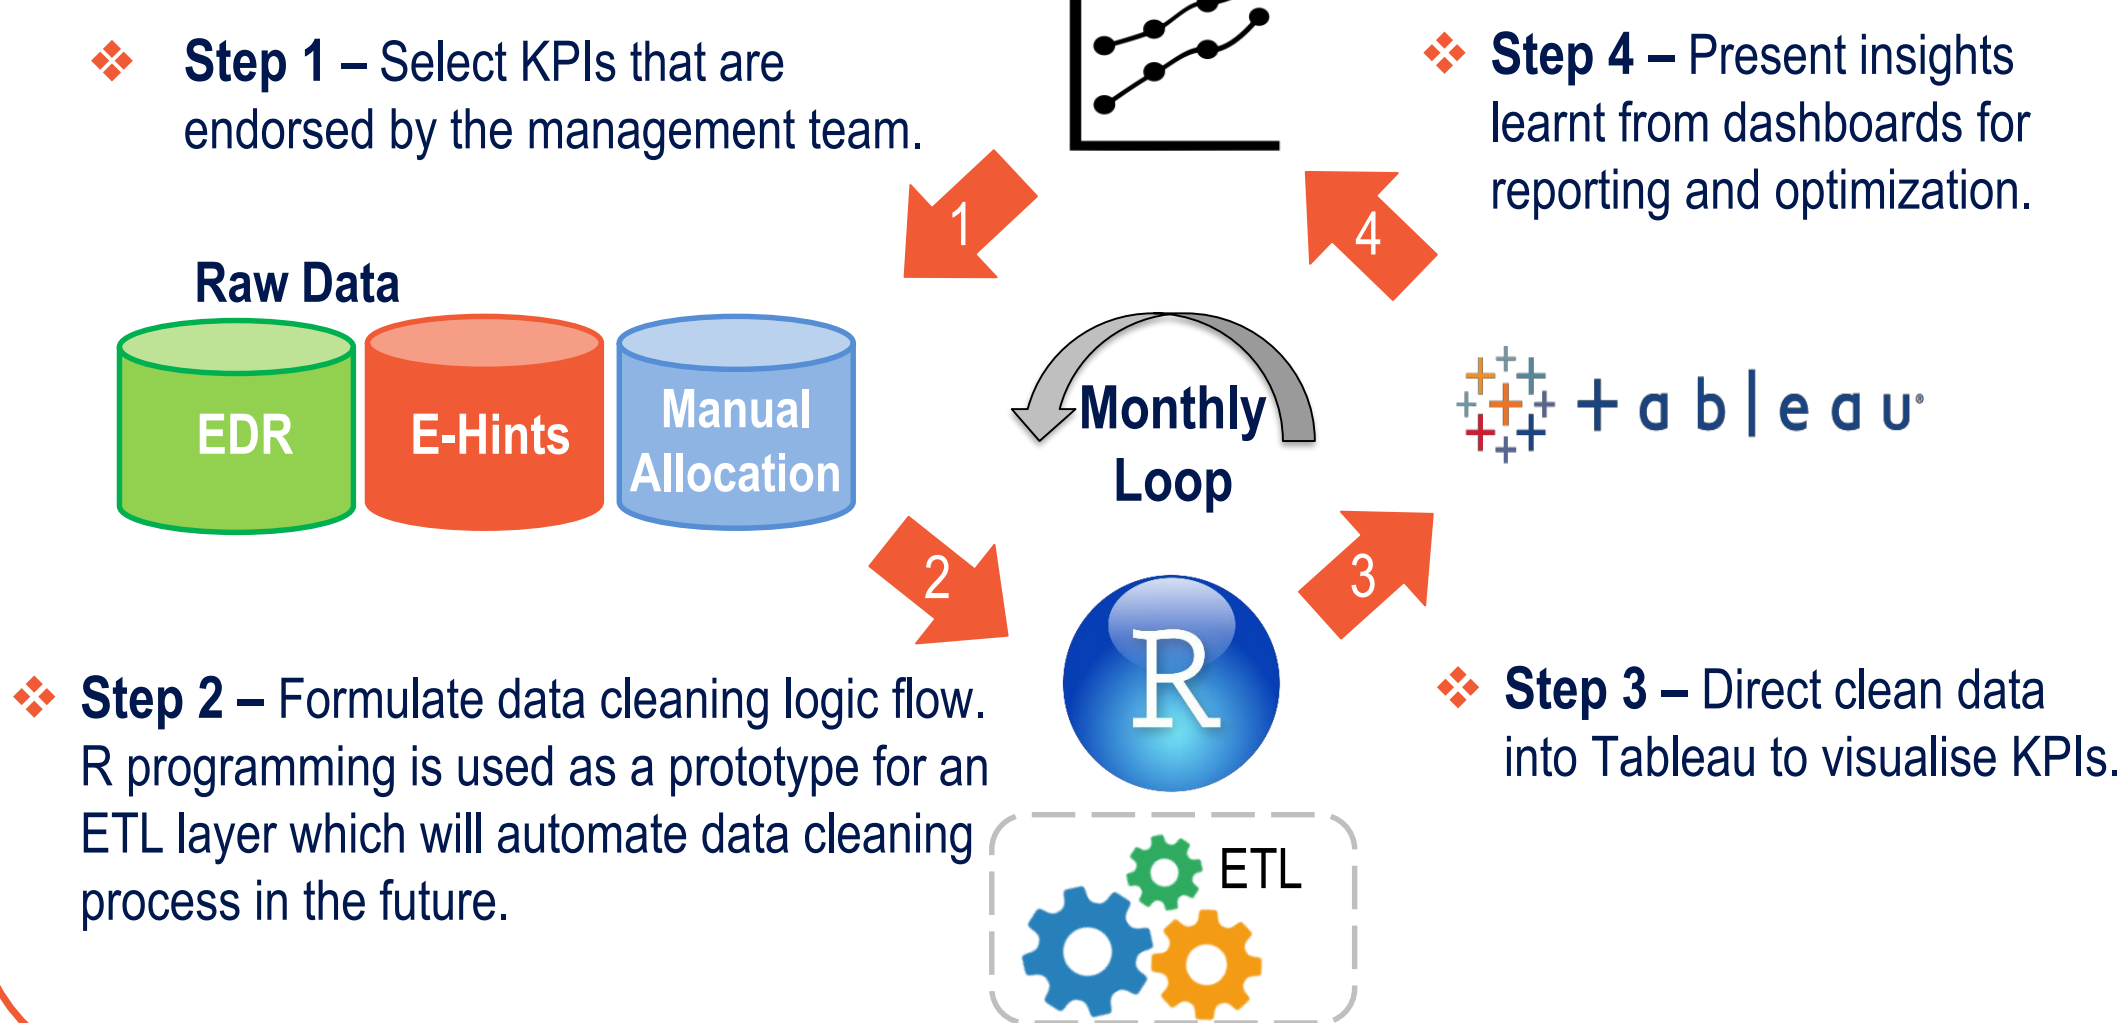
Step 1 – Select KPIs that are endorsed by the management team.

Step 4 – Present insights learnt from dashboards for reporting and optimization.

1

4

Raw Data

EDR

E-Hints

Manual Allocation

Monthly Loop

tableau

2

3

R

Step 2 – Formulate data cleaning logic flow. R programming is used as a prototype for an ETL layer which will automate data cleaning process in the future.

Step 3 – Direct clean data into Tableau to visualise KPIs.

ETL